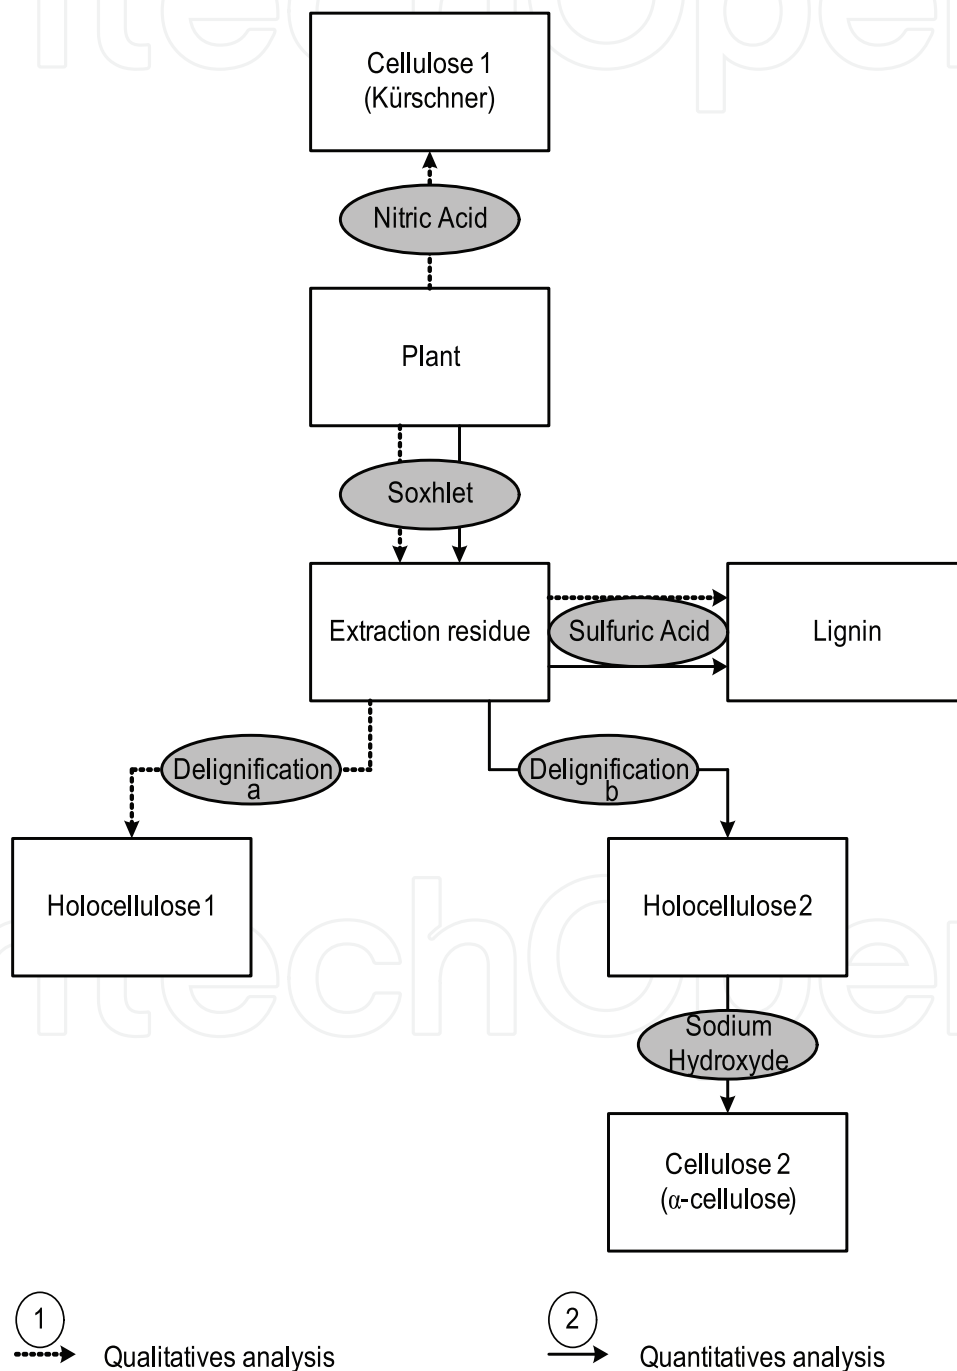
Cellulose 1
(Kürschner)

Nitric Acid

Plant

Soxhlet

Extraction residue

Sulfuric Acid

Lignin

Delignification
a

Delignification
b

Holocellulose 1

Holocellulose 2

Sodium
Hydroxyde

Cellulose 2
($\alpha$-cellulose)

1
Qualitatives analysis

2
Quantitatives analysis